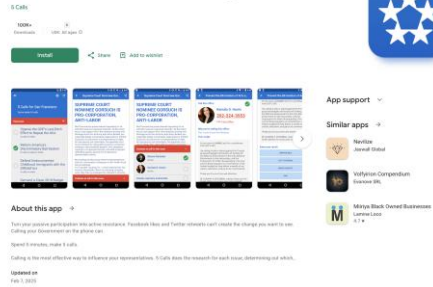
5 Calls

100K+
Downloads

USK: All ages

Install

Share

Add to wishlist

SUPREME COURT NOMINEE GORSUCH IS PRO-CORPORATION, ANTI-LABOR

SUPREME COURT NOMINEE GORSUCH IS PRO-CORPORATION, ANTI-LABOR

About this app →

Turn your passive participation into active resistance. Facebook likes and Twitter retweets can't create the change you want to see. Calling your Government on the phone can.

Spend 5 minutes, make 5 calls.

Calling is the most effective way to influence your representatives. 5 Calls does the research for each issue, determining our which...

Updated on

Feb 1, 2025

App support

Similar apps →

Navilize
Jasmall Global

Voflyrion Compendium
Excessa SRL

Minnya Black Owned Businesses
Lamine Louz
4.7 ★